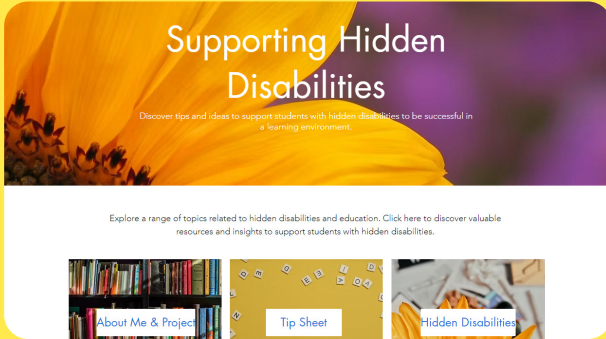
Supporting Hidden Disabilities

Discover tips and ideas to support students with hidden disabilities to be successful in a learning environment.

Explore a range of topics related to hidden disabilities and education. Click here to discover valuable resources and insights to support students with hidden disabilities.

About Me & Project

Tip Sheet

Hidden Disabilities